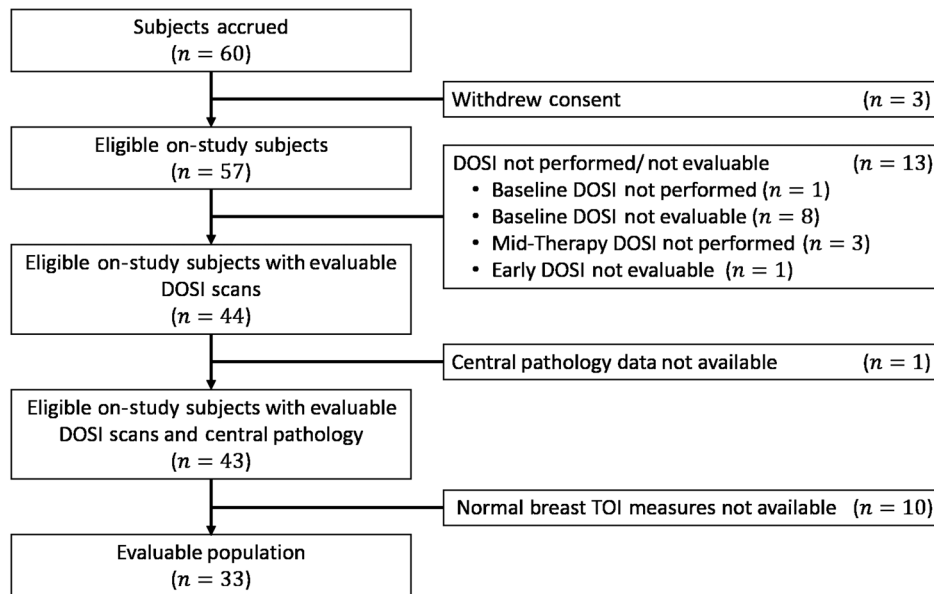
Subjects accrued
$(n = 60)$

Withdrew consent $(n = 3)$

Eligible on-study subjects
$(n = 57)$

DOSI not performed/ not evaluable $(n = 13)$
• Baseline DOSI not performed $(n = 1)$
• Baseline DOSI not evaluable $(n = 8)$
• Mid-Therapy DOSI not performed $(n = 3)$
• Early DOSI not evaluable $(n = 1)$

Eligible on-study subjects with evaluable DOSI scans
$(n = 44)$

Central pathology data not available $(n = 1)$

Eligible on-study subjects with evaluable DOSI scans and central pathology
$(n = 43)$

Normal breast TOI measures not available $(n = 10)$

Evaluable population
$(n = 33)$